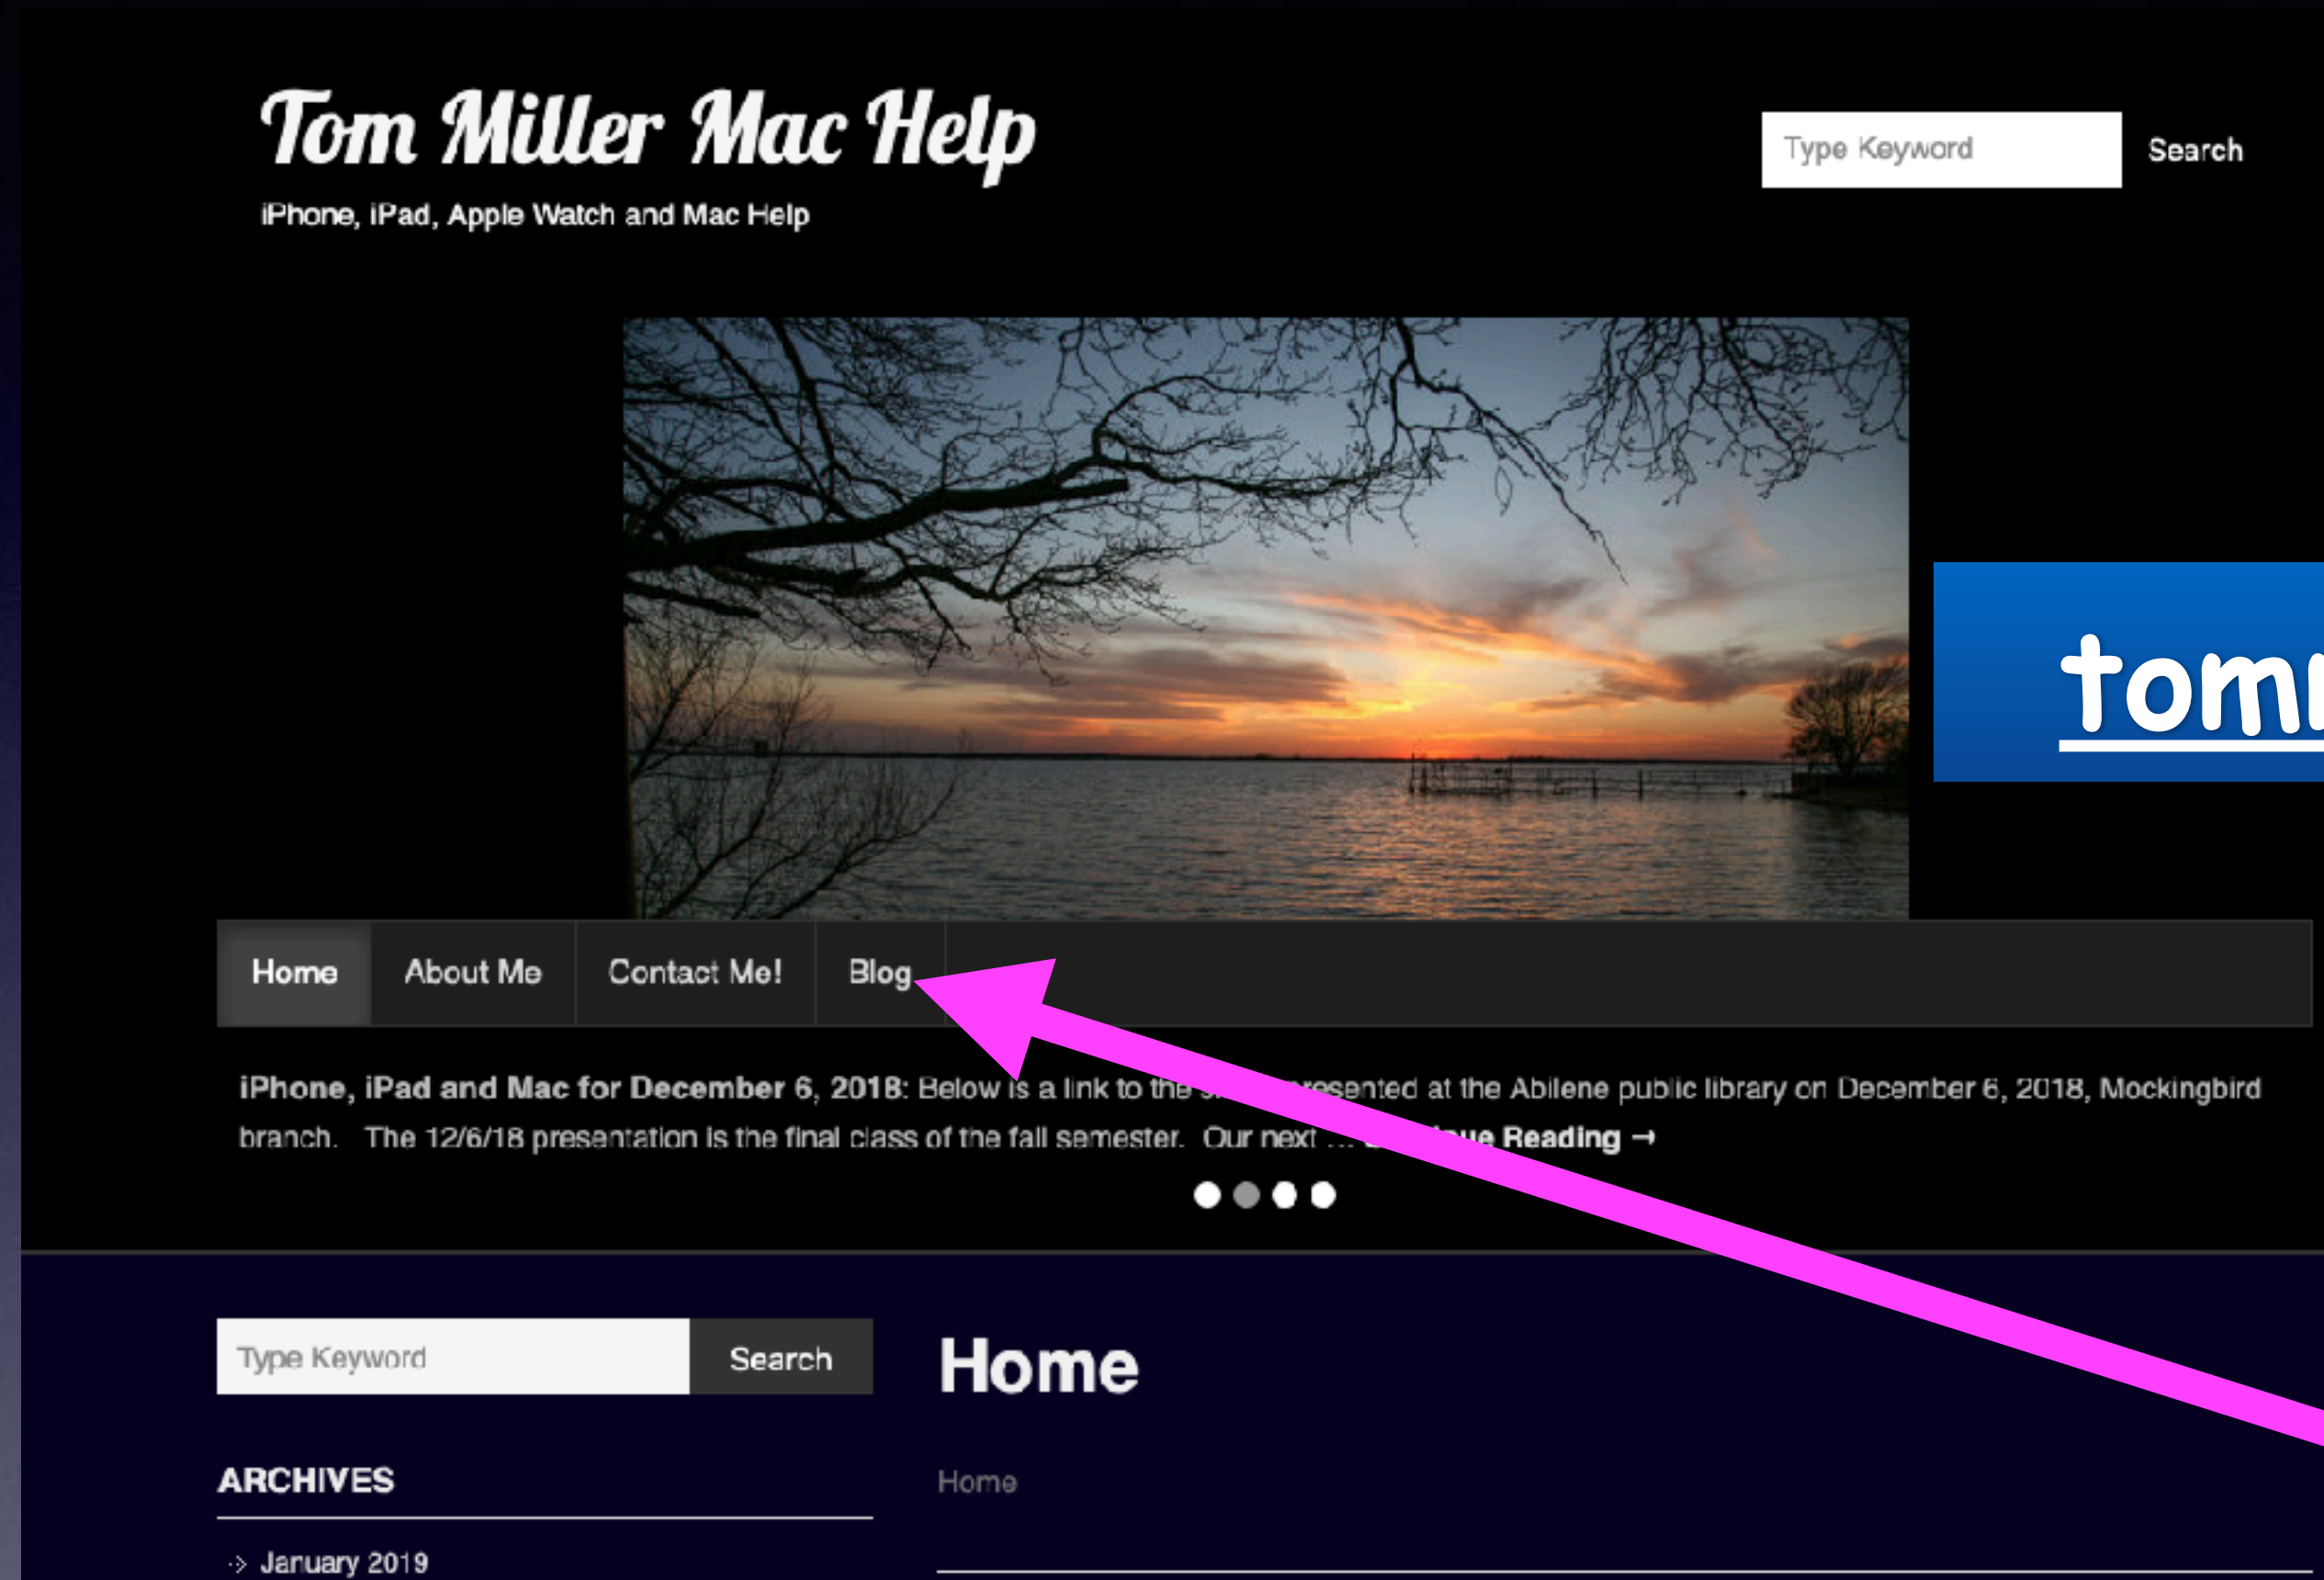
Tom Miller Mac Help

iPhone, iPad, Apple Watch and Mac Help

Type Keyword

Search

tom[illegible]

Home About Me Contact Me! Blog

**iPhone, iPad and Mac for December 6, 2018**: Below is a link to the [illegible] presented at the Abilene public library on December 6, 2018, Mockingbird branch. The 12/6/18 presentation is the final class of the fall semester. Our next … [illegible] Reading →

Type Keyword

Search

Home

ARCHIVES

Home

January 2019